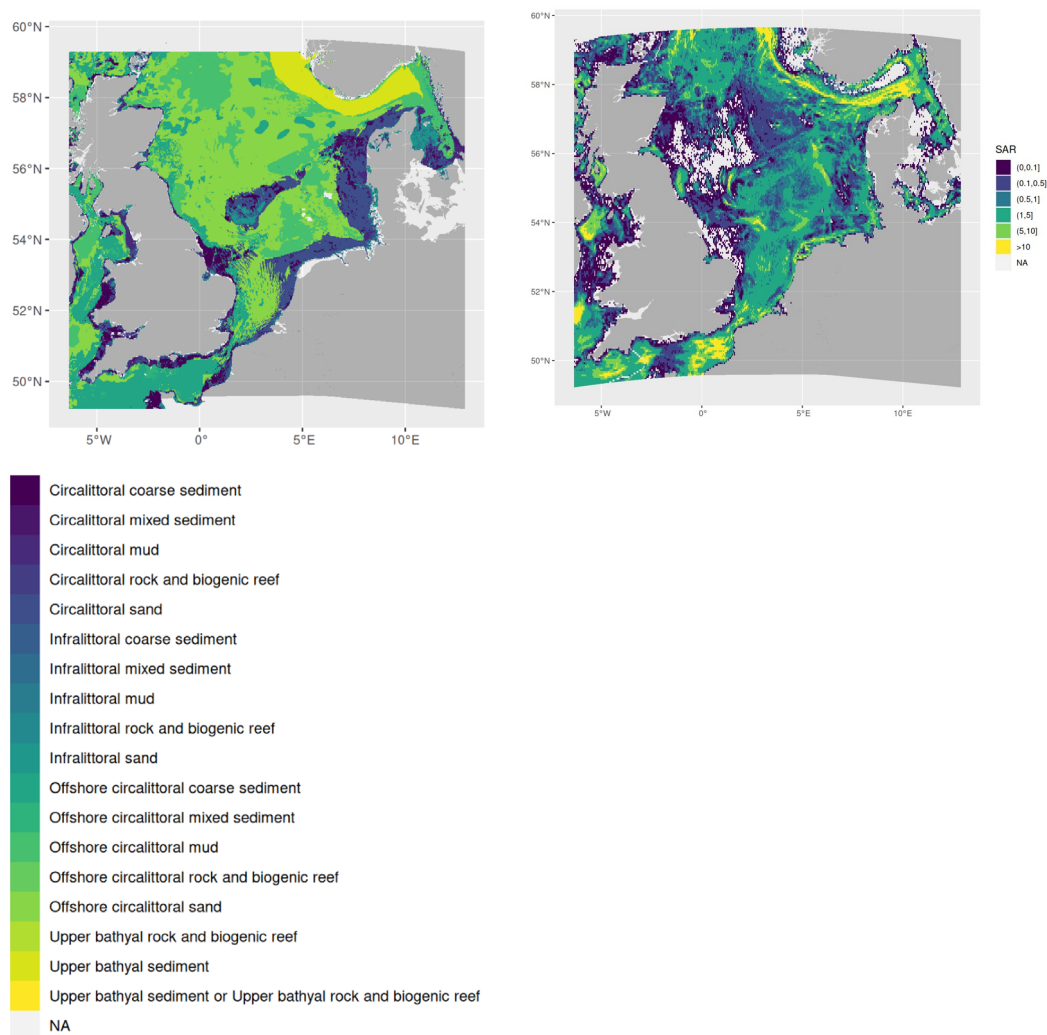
60°N
58°N
56°N
54°N
52°N
50°N
5°W 0° 5°E 10°E

60°N
58°N
56°N
54°N
52°N
50°N
5°W 0° 5°E 10°E

SAR
(0,0.1]
(0.1,0.5]
(0.5,1]
(1,5]
(5,10]
>10
NA

Circalittoral coarse sediment
Circalittoral mixed sediment
Circalittoral mud
Circalittoral rock and biogenic reef
Circalittoral sand
Infralittoral coarse sediment
Infralittoral mixed sediment
Infralittoral mud
Infralittoral rock and biogenic reef
Infralittoral sand
Offshore circalittoral coarse sediment
Offshore circalittoral mixed sediment
Offshore circalittoral mud
Offshore circalittoral rock and biogenic reef
Offshore circalittoral sand
Upper bathyal rock and biogenic reef
Upper bathyal sediment
Upper bathyal sediment or Upper bathyal rock and biogenic reef
NA